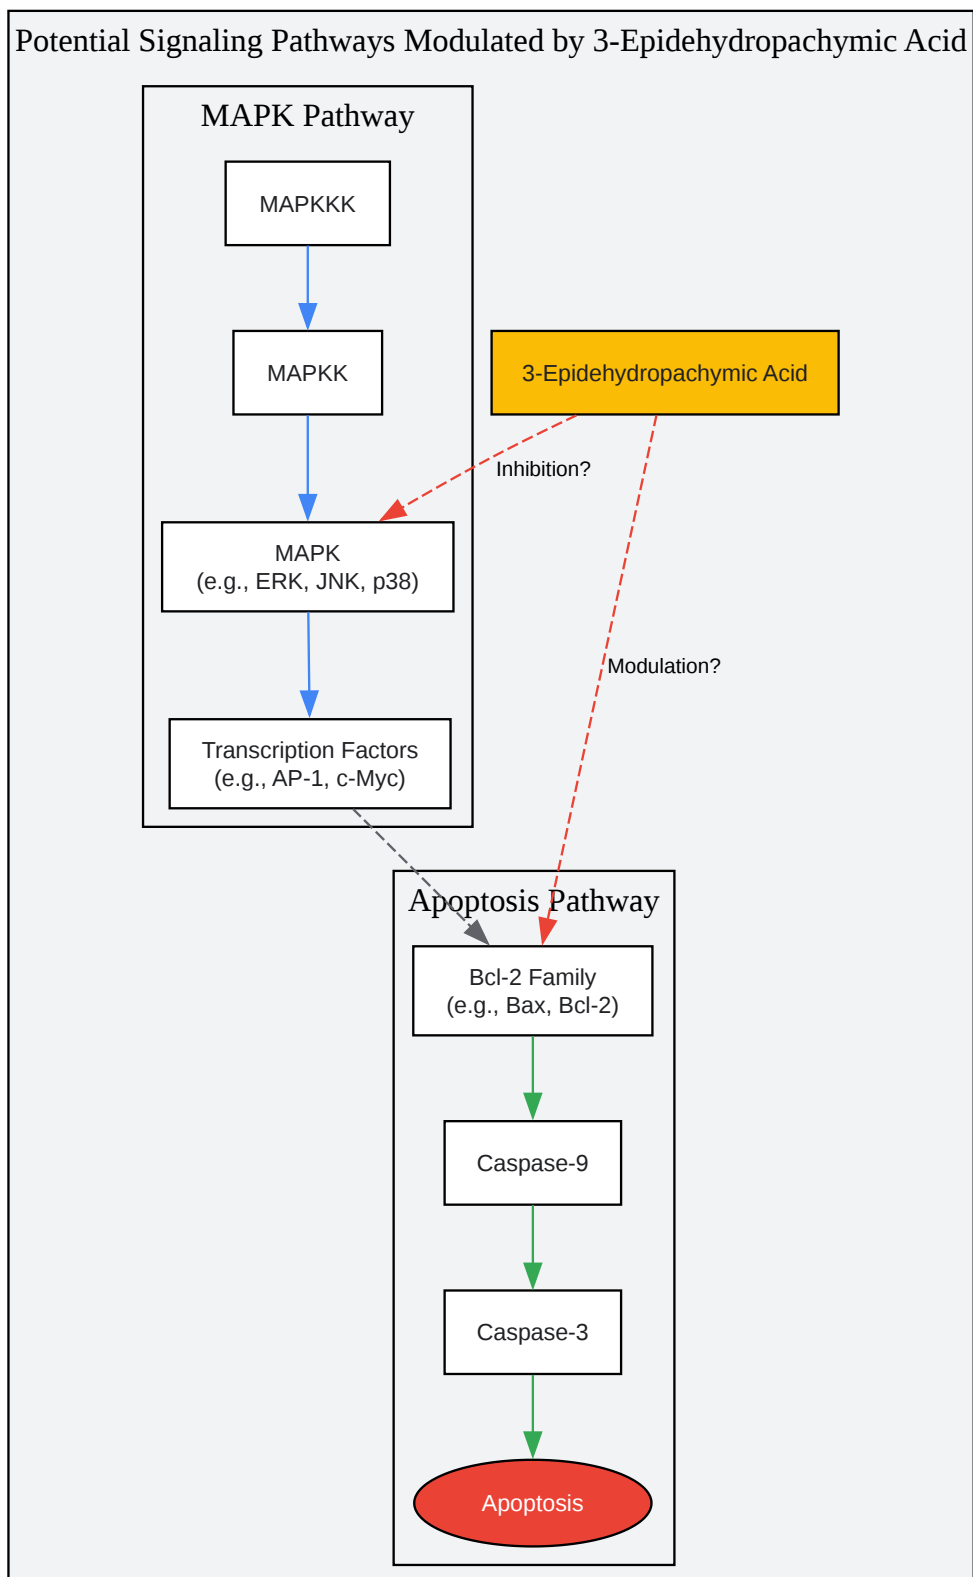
Potential Signaling Pathways Modulated by 3-Epidehydropachymic Acid

MAPK Pathway

MAPKKK

MAPKK

3-Epidehydropachymic Acid

Inhibition?

MAPK
(e.g., ERK, JNK, p38)

Modulation?

Transcription Factors
(e.g., AP-1, c-Myc)

Apoptosis Pathway

Bcl-2 Family
(e.g., Bax, Bcl-2)

Caspase-9

Caspase-3

Apoptosis